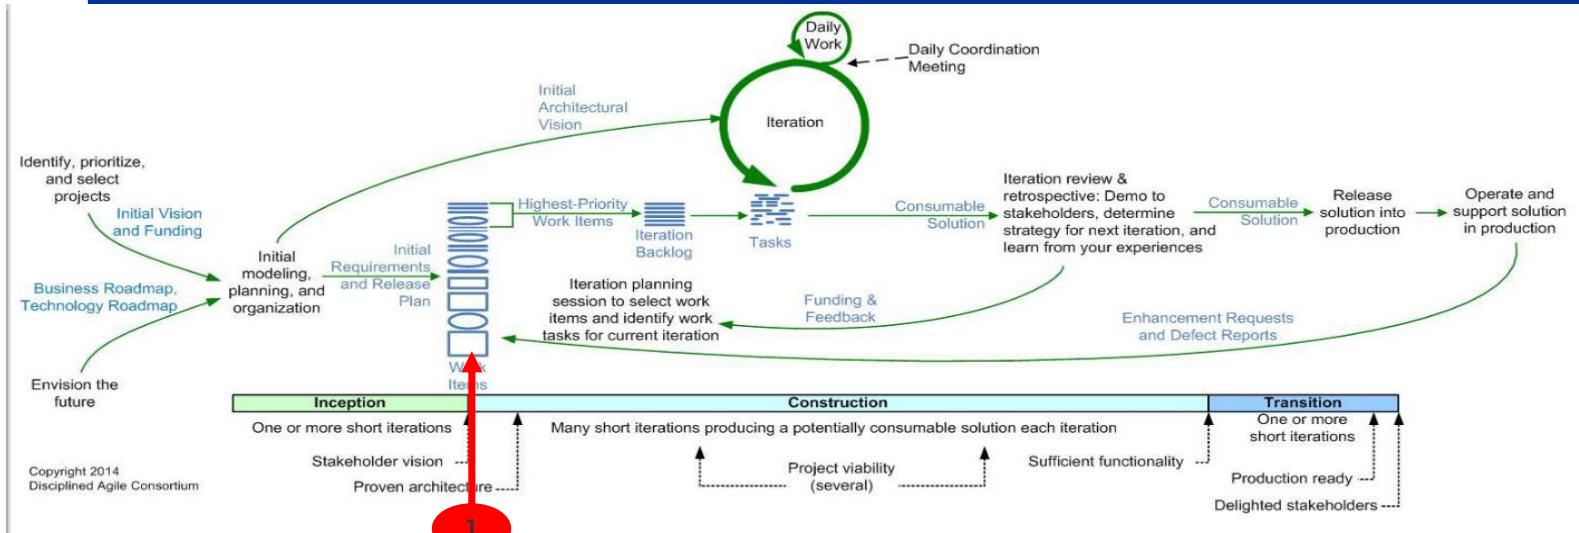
Daily Work

Daily Coordination Meeting

Initial Architectural Vision

Iteration

Identify, prioritize, and select projects

Initial Vision and Funding

Business Roadmap, Technology Roadmap

Envision the future

Initial modeling, planning, and organization

Initial Requirements and Release Plan

Highest-Priority Work Items

Iteration Backlog

Tasks

Consumable Solution

Iteration review & retrospective: Demo to stakeholders, determine strategy for next iteration, and learn from your experiences

Consumable Solution

Release solution into production

Operate and support solution in production

Iteration planning session to select work items and identify work tasks for current iteration

Funding & Feedback

Enhancement Requests and Defect Reports

W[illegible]k Ite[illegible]s

| Inception | Construction | Transition |
|---|---|---|

One or more short iterations

Many short iterations producing a potentially consumable solution each iteration

One or more short iterations

Stakeholder vision

Proven architect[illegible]re

Project viability (several)

Sufficient functionality

Production ready

Delighted stakeholders

Copyright 2014 Disciplined Agile Consortium

1